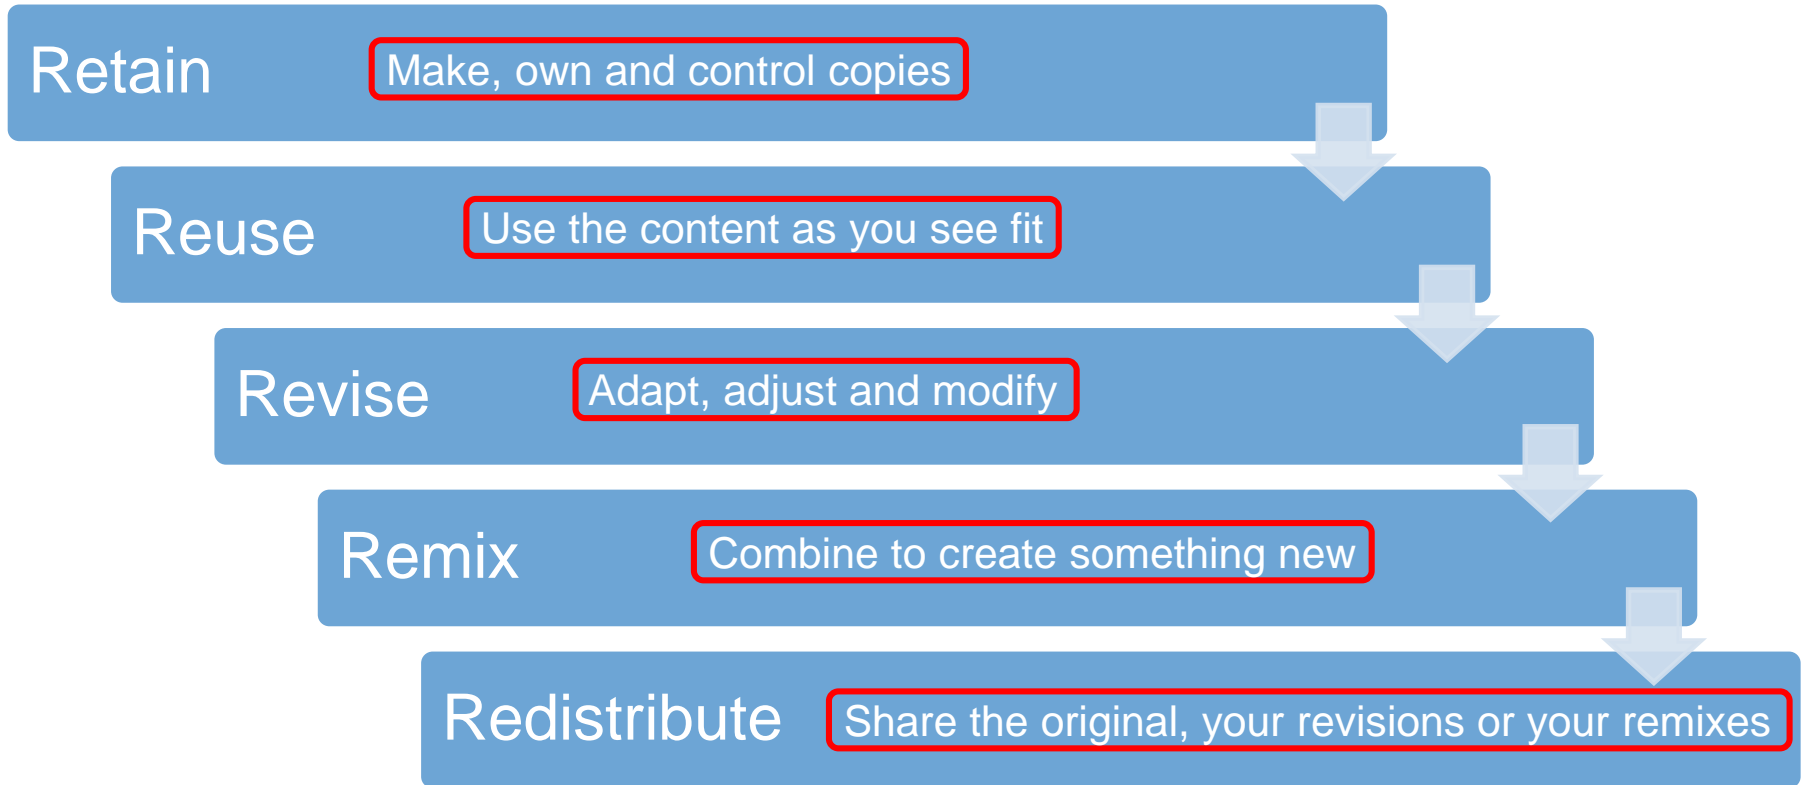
Retain Make, own and control copies

Reuse Use the content as you see fit

Revise Adapt, adjust and modify

Remix Combine to create something new

Redistribute Share the original, your revisions or your remixes